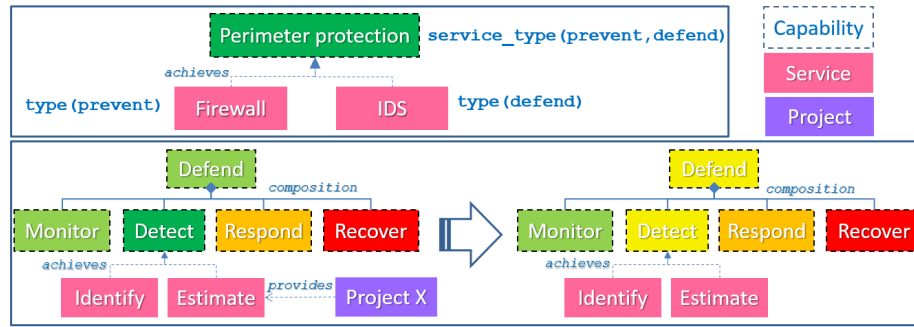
Perimeter protection service_type(prevent,defend)

achieves

type(prevent) Firewall IDS type(defend)

Capability

Service

Project

Defend

composition

Monitor Detect Respond Recover

achieves

Identify Estimate provides Project X

Defend

composition

Monitor Detect Respond Recover

achieves

Identify Estimate